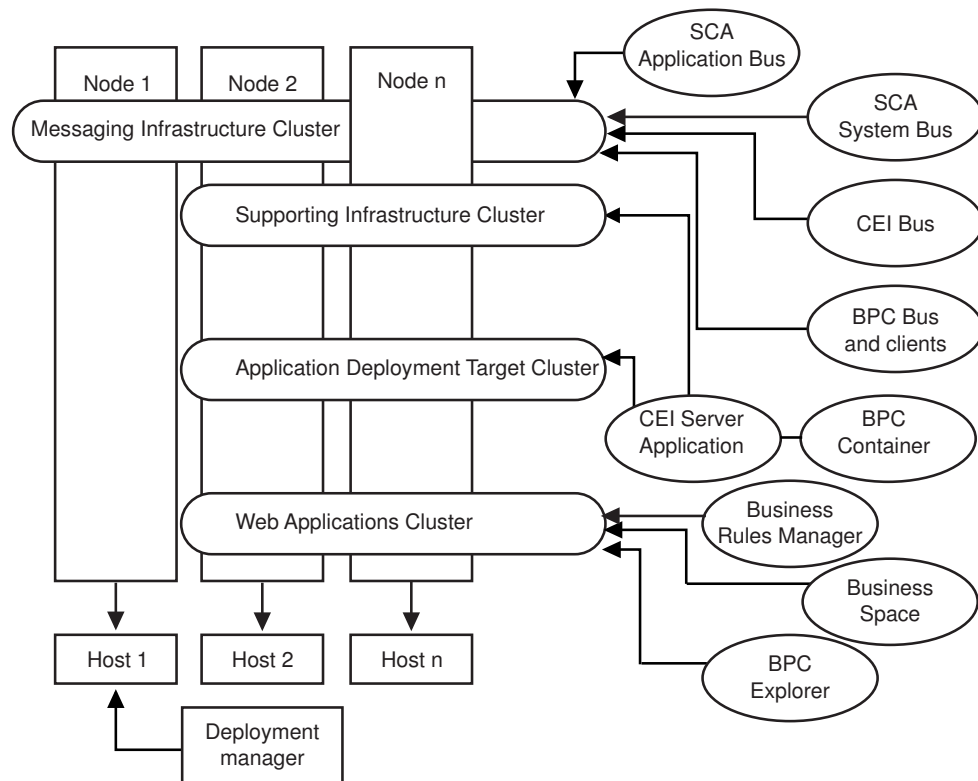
Node 1

Node 2

Node n

SCA Application Bus

Messaging Infrastructure Cluster

SCA System Bus

Supporting Infrastructure Cluster

CEI Bus

BPC Bus and clients

Application Deployment Target Cluster

CEI Server Application

BPC Container

Web Applications Cluster

Business Rules Manager

Business Space

BPC Explorer

Host 1

Host 2

Host n

Deployment manager